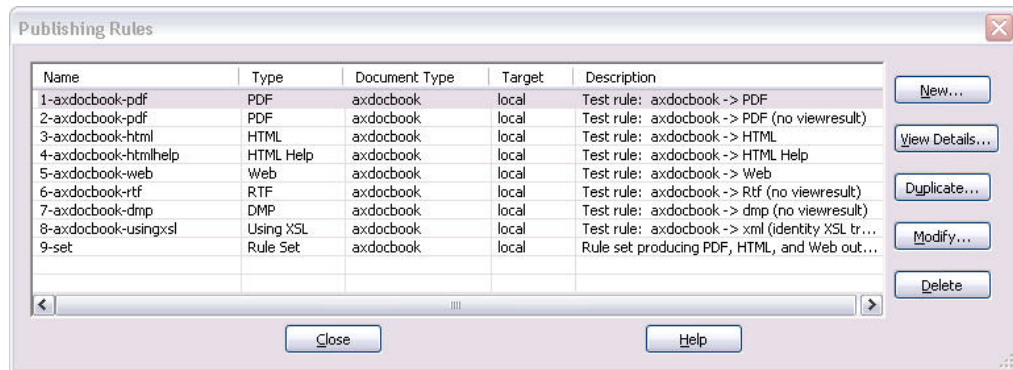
Publishing Rules

| Name | Type | Document Type | Target | Description |
|---|---|---|---|---|
| 1-axdocbook-pdf | PDF | axdocbook | local | Test rule: axdocbook -> PDF |
| 2-axdocbook-pdf | PDF | axdocbook | local | Test rule: axdocbook -> PDF (no viewresult) |
| 3-axdocbook-html | HTML | axdocbook | local | Test rule: axdocbook -> HTML |
| 4-axdocbook-htmlhelp | HTML Help | axdocbook | local | Test rule: axdocbook -> HTML Help |
| 5-axdocbook-web | Web | axdocbook | local | Test rule: axdocbook -> Web |
| 6-axdocbook-rtf | RTF | axdocbook | local | Test rule: axdocbook -> Rtf (no viewresult) |
| 7-axdocbook-dmp | DMP | axdocbook | local | Test rule: axdocbook -> dmp (no viewresult) |
| 8-axdocbook-usingxsl | Using XSL | axdocbook | local | Test rule: axdocbook -> xml (identity XSL tr... |
| 9-set | Rule Set | axdocbook | local | Rule set producing PDF, HTML, and Web out... |

New...
View Details...
Duplicate...
Modify...
Delete

Close
Help